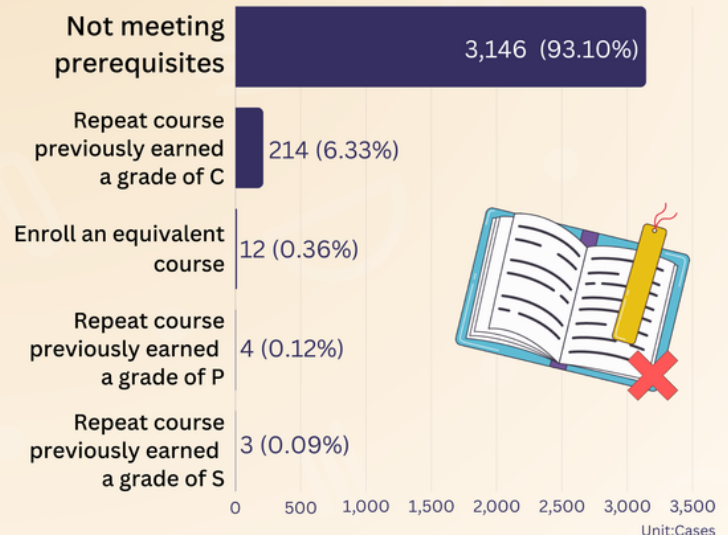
Not meeting prerequisites
3,146 (93.10%)

Repeat course previously earned a grade of C
214 (6.33%)

Enroll an equivalent course
12 (0.36%)

Repeat course previously earned a grade of P
4 (0.12%)

Repeat course previously earned a grade of S
3 (0.09%)

0 500 1,000 1,500 2,000 2,500 3,000 3,500
Unit:Cases